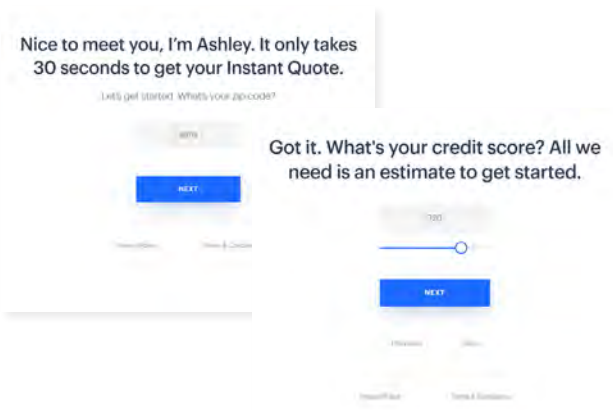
Nice to meet you, I'm Ashley. It only takes 30 seconds to get your Instant Quote.

Let's get started. What's your zip code?

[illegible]

NEXT

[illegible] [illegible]

Got it. What's your credit score? All we need is an estimate to get started.

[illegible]

NEXT

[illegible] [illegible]

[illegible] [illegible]